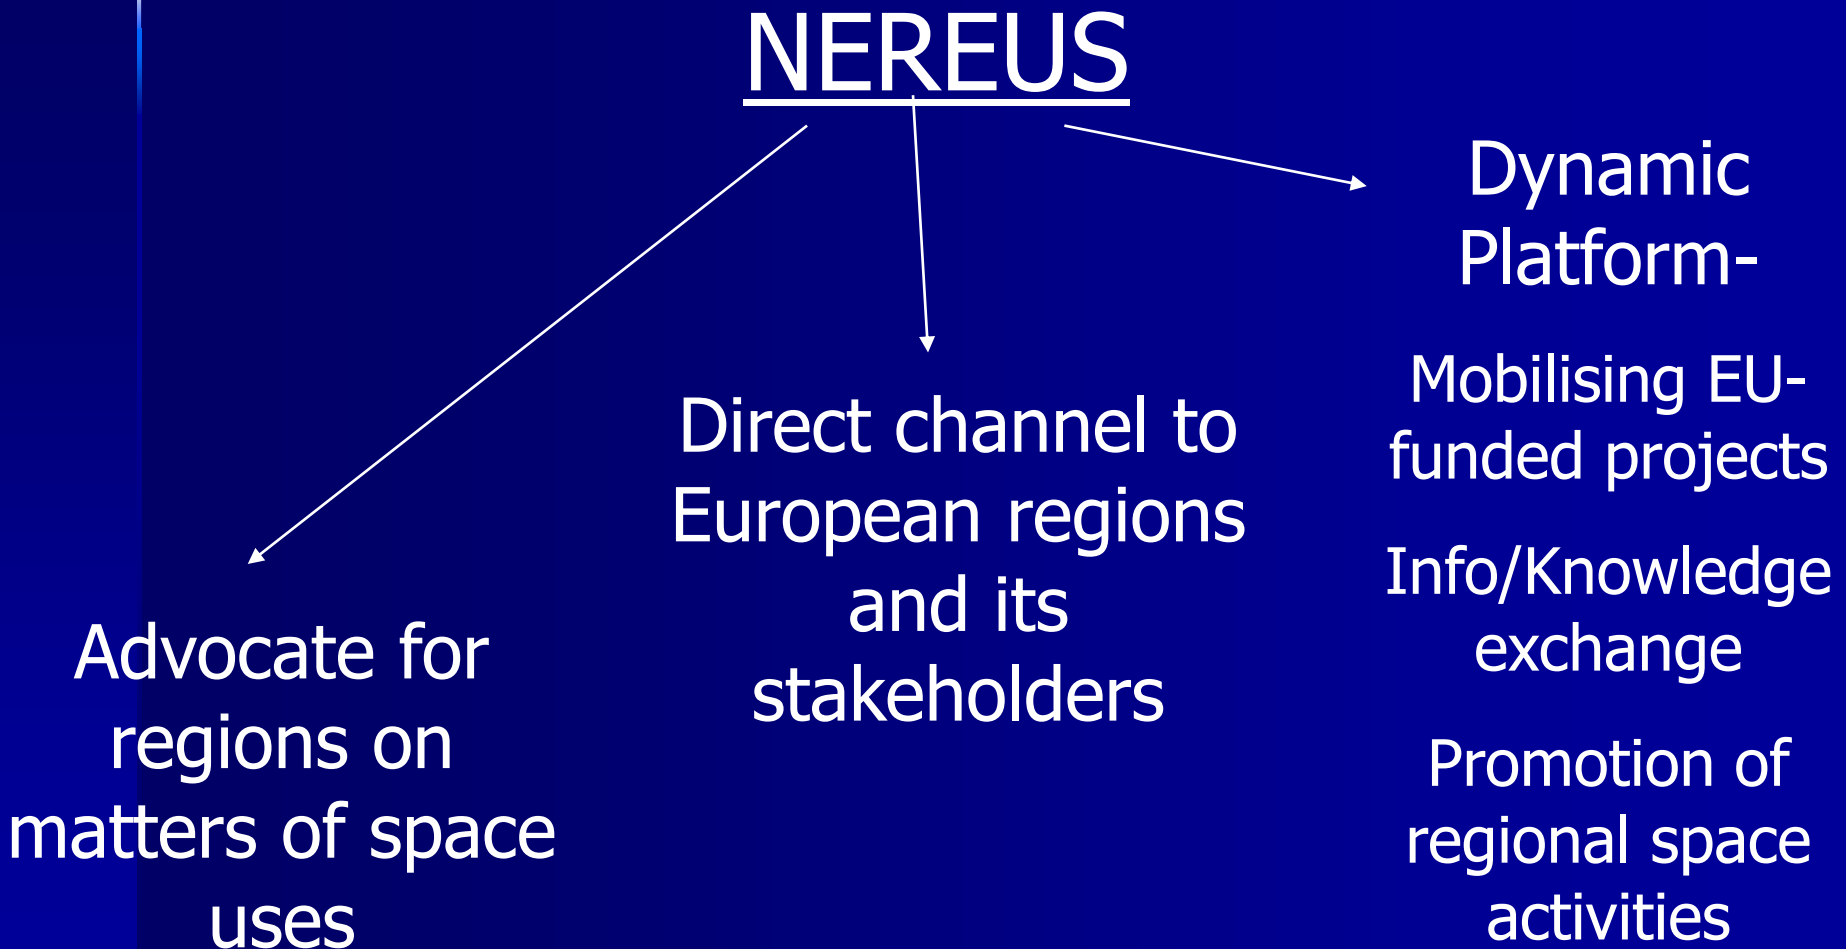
NEREUS

Advocate for regions on matters of space uses

Direct channel to European regions and its stakeholders

Dynamic Platform-

Mobilising EU-funded projects

Info/Knowledge exchange

Promotion of regional space activities